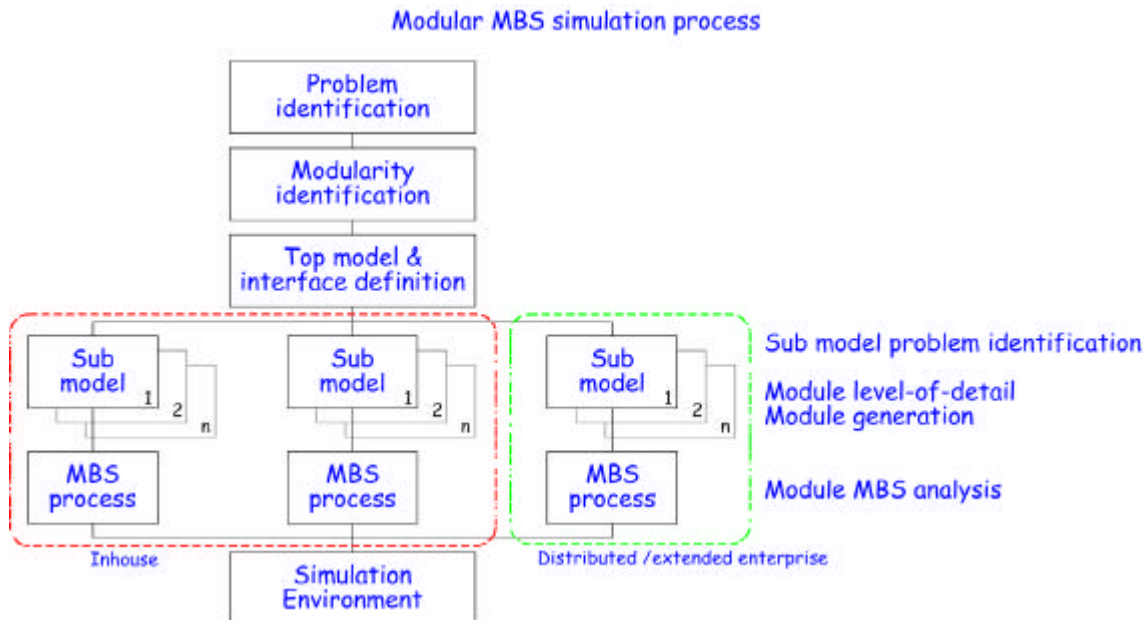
Modular MBS simulation process

Problem identification

Modularity identification

Top model & interface definition

Sub model 1 2 n

MBS process

Sub model 1 2 n

MBS process

Inhouse

Sub model 1 2 n

MBS process

Distributed /extended enterprise

Sub model problem identification

Module level-of-detail
Module generation

Module MBS analysis

Simulation Environment